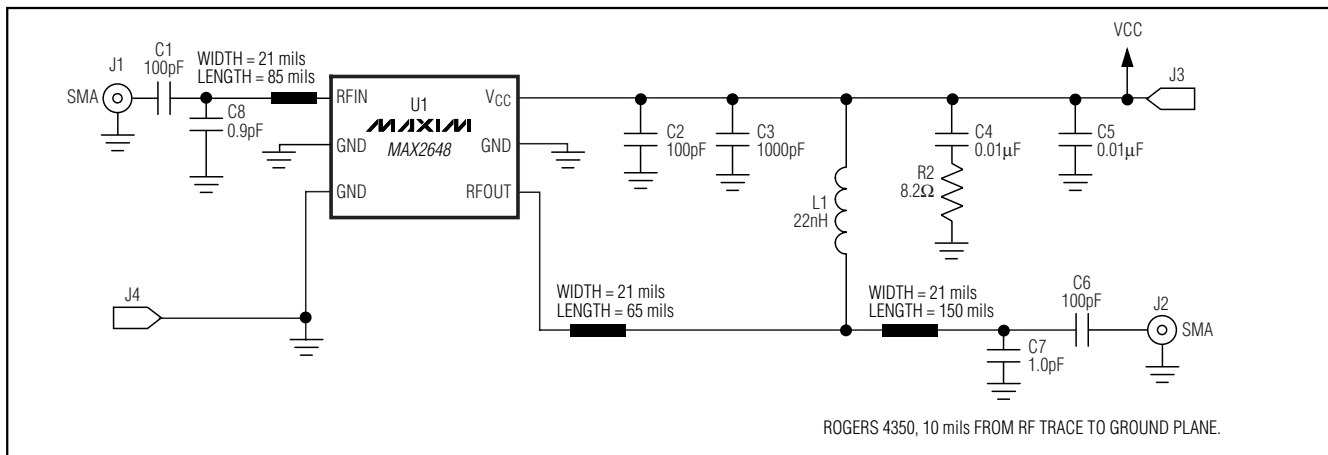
VCC

J1
SMA

C1
100pF

WIDTH = 21 mils
LENGTH = 85 mils

C8
0.9pF

RFIN
U1
MAXIM
MAX2648
GND
GND
$V_{CC}$
GND
RFOUT

C2
100pF

C3
1000pF

L1
22nH

C4
$0.01\mu F$

R2
$8.2\Omega$

C5
$0.01\mu F$

J3

J4

WIDTH = 21 mils
LENGTH = 65 mils

WIDTH = 21 mils
LENGTH = 150 mils

C6
100pF

C7
1.0pF

J2
SMA

ROGERS 4350, 10 mils FROM RF TRACE TO GROUND PLANE.